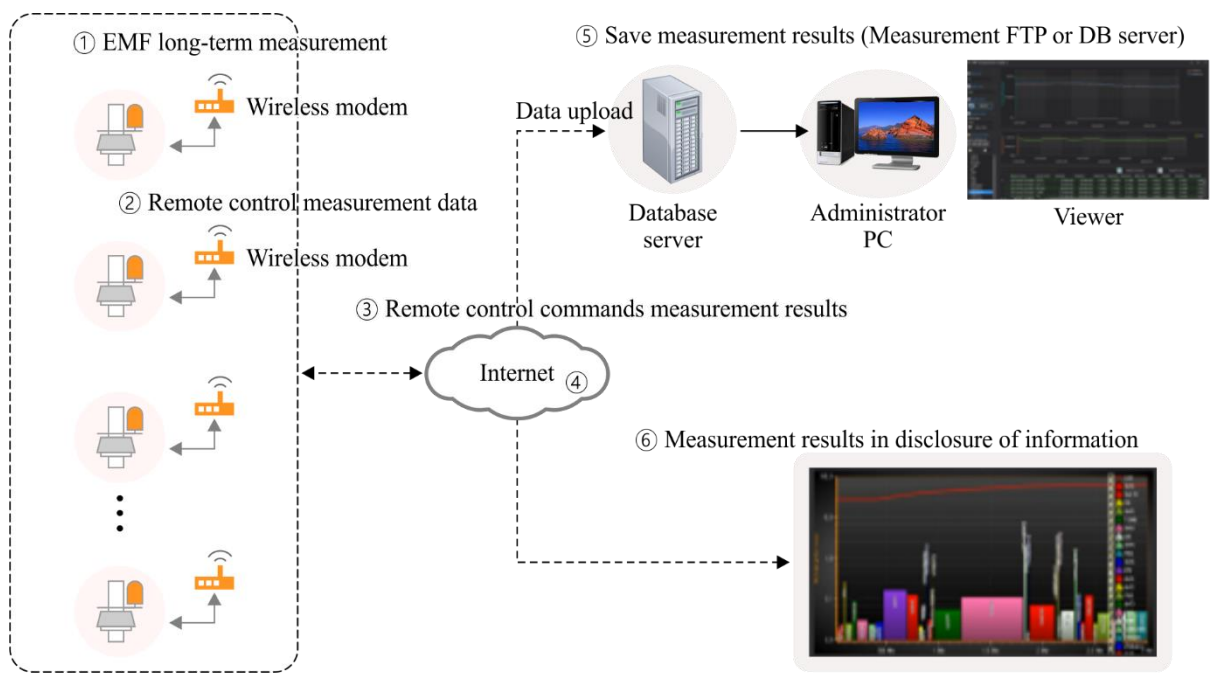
① EMF long-term measurement

Wireless modem

② Remote control measurement data

Wireless modem

⑤ Save measurement results (Measurement FTP or DB server)

Data upload

Database server

Administrator PC

Viewer

③ Remote control commands measurement results

Internet ④

⑥ Measurement results in disclosure of information